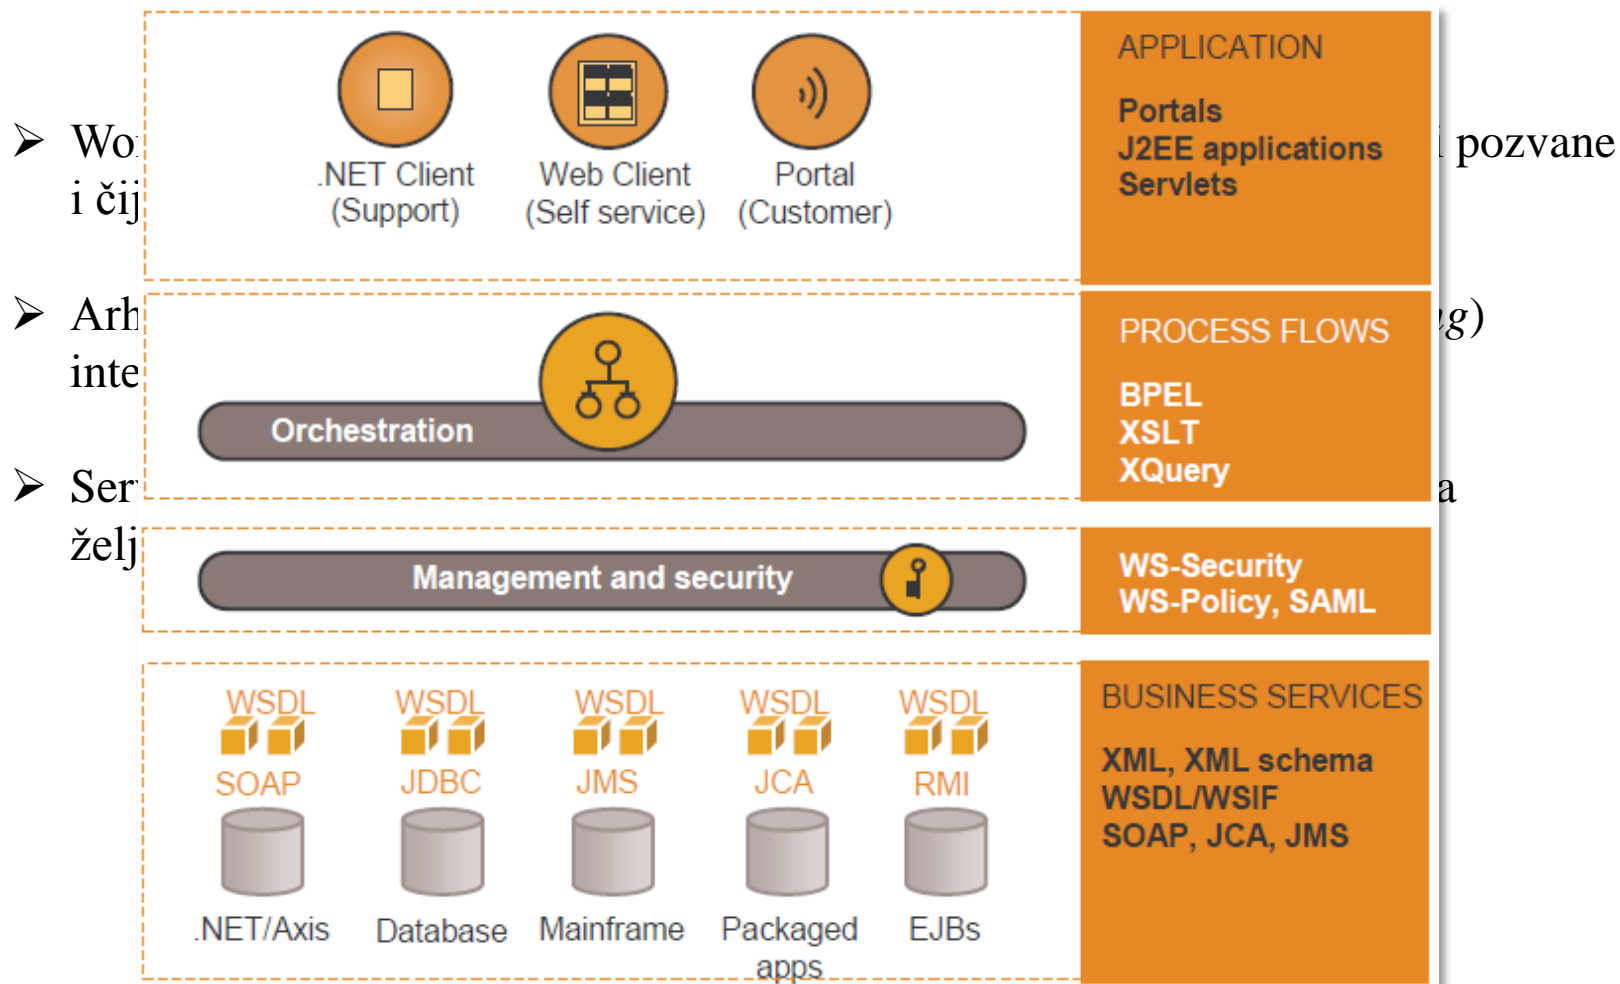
➤ Wo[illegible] pozvane i čij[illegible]

➤ Arh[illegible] inte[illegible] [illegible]g)

➤ Ser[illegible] želj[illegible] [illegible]a

.NET Client (Support)

Web Client (Self service)

Portal (Customer)

APPLICATION

Portals
J2EE applications
Servlets

Orchestration

PROCESS FLOWS

BPEL
XSLT
XQuery

Management and security

WS-Security
WS-Policy, SAML

WSDL
SOAP
.NET/Axis

WSDL
JDBC
Database

WSDL
JMS
Mainframe

WSDL
JCA
Packaged apps

WSDL
RMI
EJBs

BUSINESS SERVICES

XML, XML schema
WSDL/WSIF
SOAP, JCA, JMS